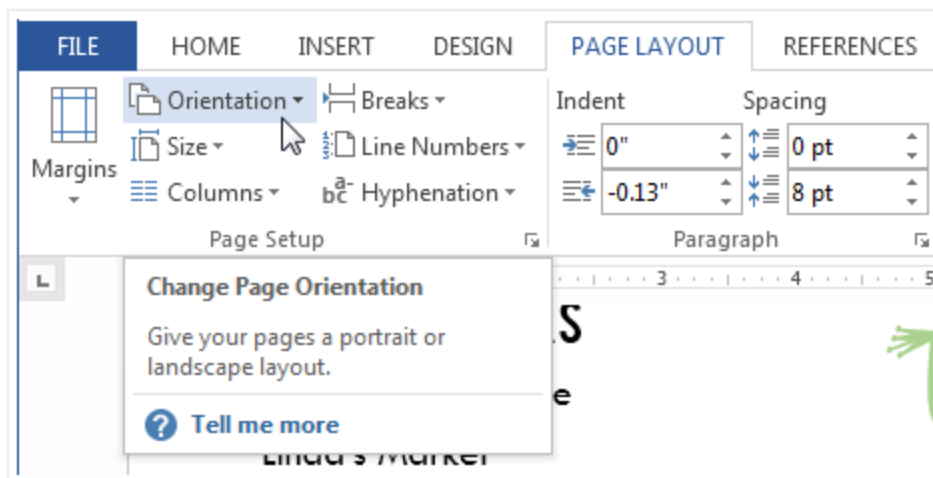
FILE HOME INSERT DESIGN PAGE LAYOUT REFERENCES

Margins
Orientation
Size
Columns
Breaks
Line Numbers
Hyphenation
Page Setup

Indent
0"
-0.13"
Spacing
0 pt
8 pt
Paragraph

3 4 5

Change Page Orientation

Give your pages a portrait or landscape layout.

Tell me more

s
e
Linda's Market